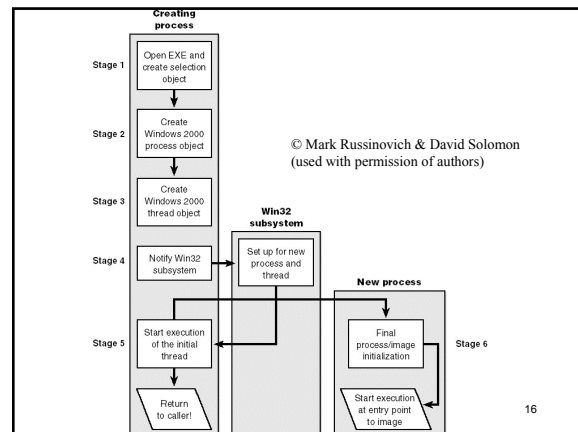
Creating process

Stage 1

Open EXE and create selection object

Stage 2

Create Windows 2000 process object

© Mark Russinovich & David Solomon (used with permission of authors)

Stage 3

Create Windows 2000 thread object

Win32 subsystem

Stage 4

Notify Win32 subsystem

Set up for new process and thread

New process

Stage 5

Start execution of the initial thread

Final process/image initialization

Stage 6

Return to caller!

Start execution at entry point to image

16